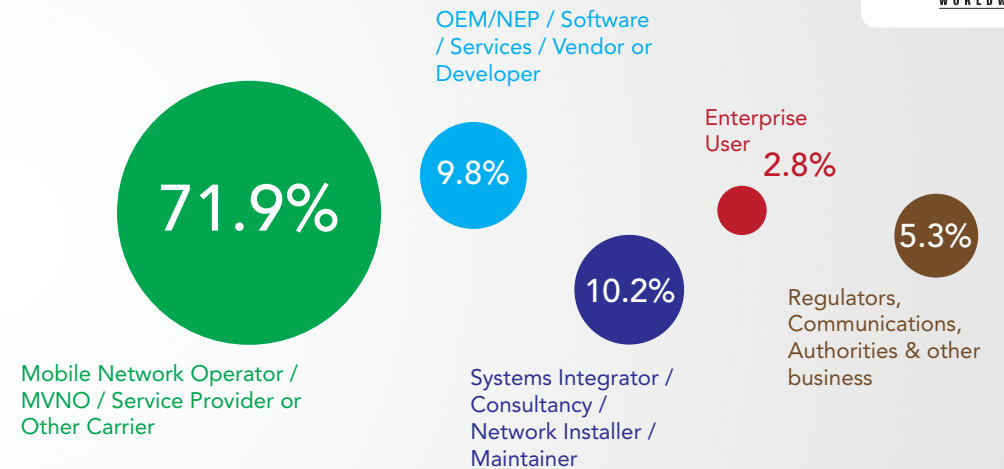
WORLD

OEM/NEP / Software / Services / Vendor or Developer

9.8%

Enterprise User

2.8%

71.9%

5.3%

10.2%

Regulators, Communications, Authorities & other business

Mobile Network Operator / MVNO / Service Provider or Other Carrier

Systems Integrator / Consultancy / Network Installer / Maintainer